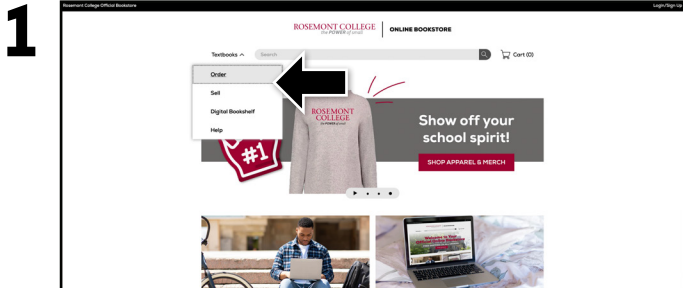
1

Rosemont College Official Bookstore

Login/Sign Up

ROSEMONT COLLEGE
the POWER of small

ONLINE BOOKSTORE

Textbooks ^

Search

Cart (0)

Order

Sell

Digital Bookshelf

Help

ROSEMONT COLLEGE
the POWER of small

#1

Show off your school spirit!

SHOP APPAREL & MERCH

Welcome to the Official Online Bookstore